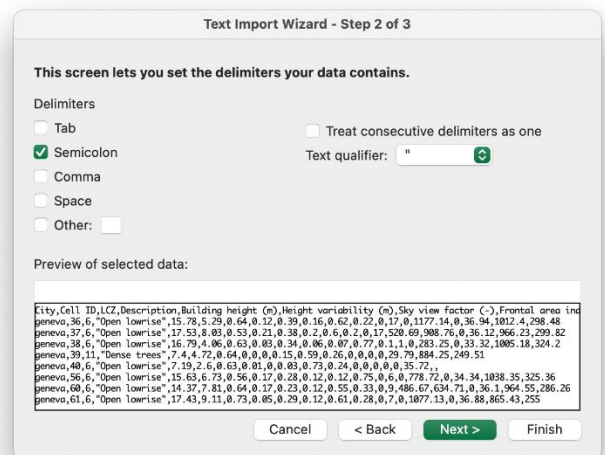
Text Import Wizard - Step 2 of 3

This screen lets you set the delimiters your data contains.

Delimiters

Tab

Semicolon

Comma

Space

Other:

Treat consecutive delimiters as one

Text qualifier: "

Preview of selected data:

City,Cell ID,LCZ,Description,Building height (m),Height variability (m),Sky view factor (-),Frontal area ind
geneva,36,6,"Open lowrise",15.78,5.29,0.64,0.12,0.39,0.16,0.62,0.22,0,17,0,1177.14,0,36.94,1012.4,298.48
geneva,37,6,"Open lowrise",17.53,8.03,0.53,0.21,0.38,0.2,0.6,0.2,0,17,520.69,908.76,0,36.12,966.23,299.82
geneva,38,6,"Open lowrise",16.79,4.06,0.63,0.03,0.34,0.06,0.07,0.77,0.1,1,0,283.25,0,33.32,1005.18,324.2
geneva,39,11,"Dense trees",7.4,4.72,0.64,0,0,0,0.15,0.59,0.26,0,0,0,0,29.79,884.25,249.51
geneva,40,6,"Open lowrise",7.19,2.6,0.63,0.01,0,0.03,0.73,0.24,0,0,0,0,0,35.72,,
geneva,56,6,"Open lowrise",15.63,6.73,0.56,0.17,0.28,0.12,0.12,0.75,0,6,0,778.72,0,34,34,1038.35,325.36
geneva,60,6,"Open lowrise",14.37,7.81,0.64,0.17,0.23,0.12,0.55,0.33,0,9,486.67,634.71,0,36.1,964.55,286.26
geneva,61,6,"Open lowrise",17.43,9.11,0.73,0.05,0.29,0.12,0.61,0.28,0,7,0,1077.13,0,36.88,865.43,255

Cancel < Back Next > Finish